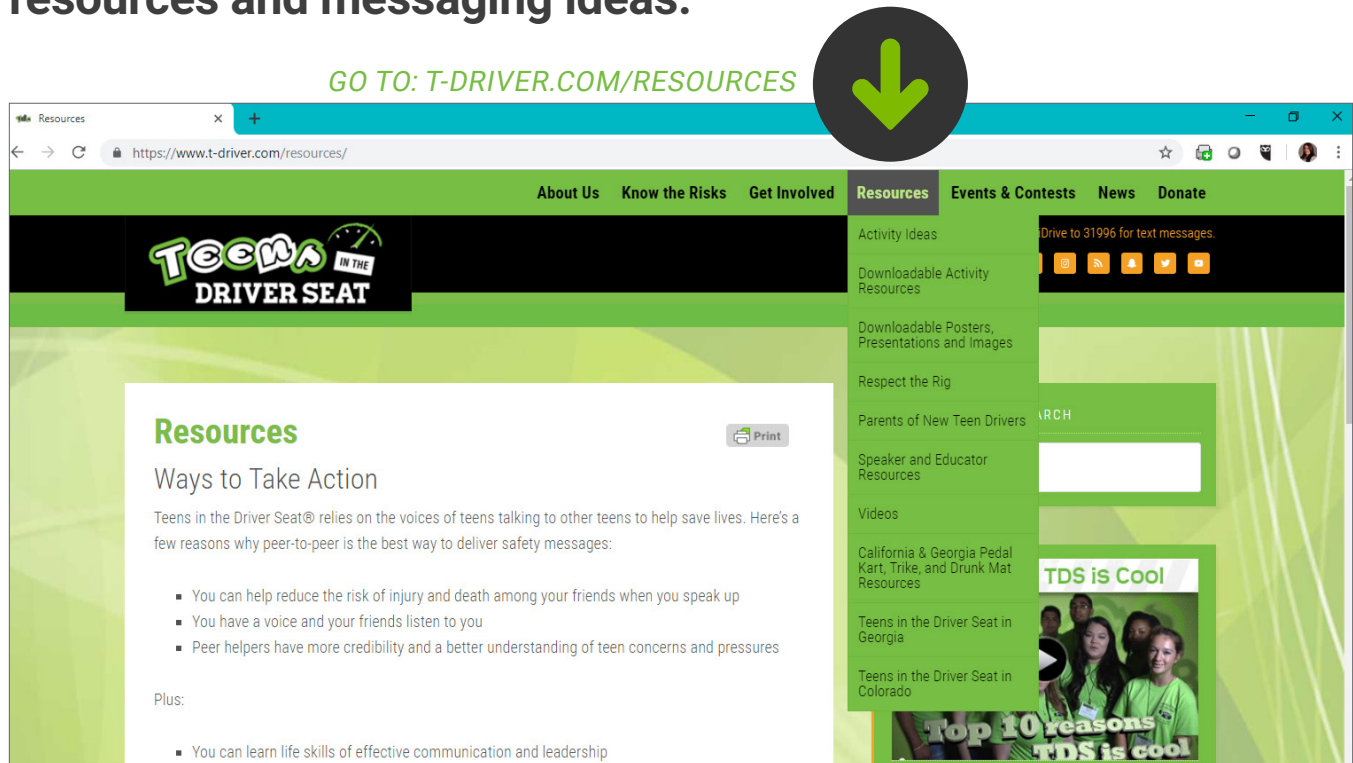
resources and messaging ideas.

GO TO: T-DRIVER.COM/RESOURCES

Resources ×
+
https://www.t-driver.com/resources/

About Us Know the Risks Get Involved Resources Events & Contests News Donate

TEENS IN THE DRIVER SEAT

Drive to 31996 for text messages.

Activity Ideas
Downloadable Activity Resources
Downloadable Posters, Presentations and Images
Respect the Rig
Parents of New Teen Drivers
Speaker and Educator Resources
Videos
California & Georgia Pedal Kart, Trike, and Drunk Mat Resources
Teens in the Driver Seat in Georgia
Teens in the Driver Seat in Colorado

ARCH

TDS is Cool

Top 10 reasons TDS is cool

Resources
Print

Ways to Take Action

Teens in the Driver Seat® relies on the voices of teens talking to other teens to help save lives. Here's a few reasons why peer-to-peer is the best way to deliver safety messages:

- You can help reduce the risk of injury and death among your friends when you speak up
- You have a voice and your friends listen to you
- Peer helpers have more credibility and a better understanding of teen concerns and pressures

Plus:

- You can learn life skills of effective communication and leadership